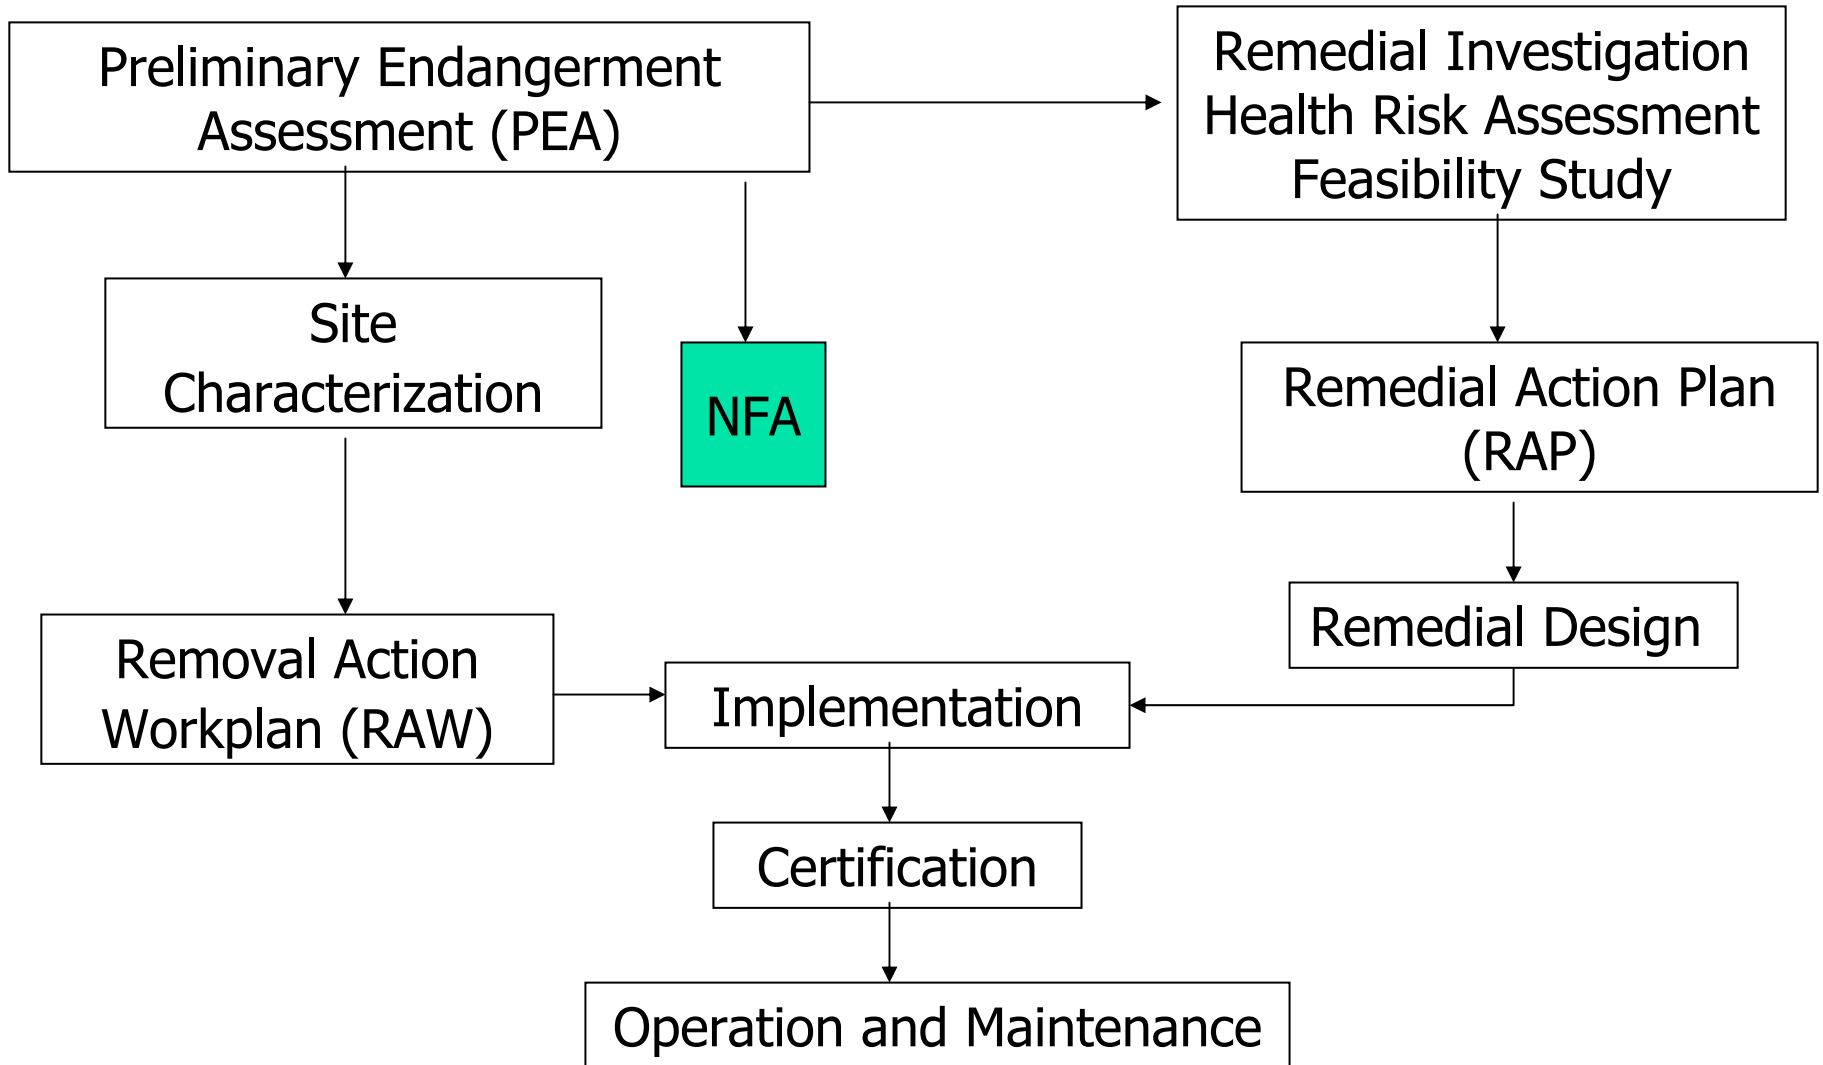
Preliminary Endangerment Assessment (PEA)

Remedial Investigation
Health Risk Assessment
Feasibility Study

Site Characterization

NFA

Remedial Action Plan (RAP)

Remedial Design

Removal Action Workplan (RAW)

Implementation

Certification

Operation and Maintenance